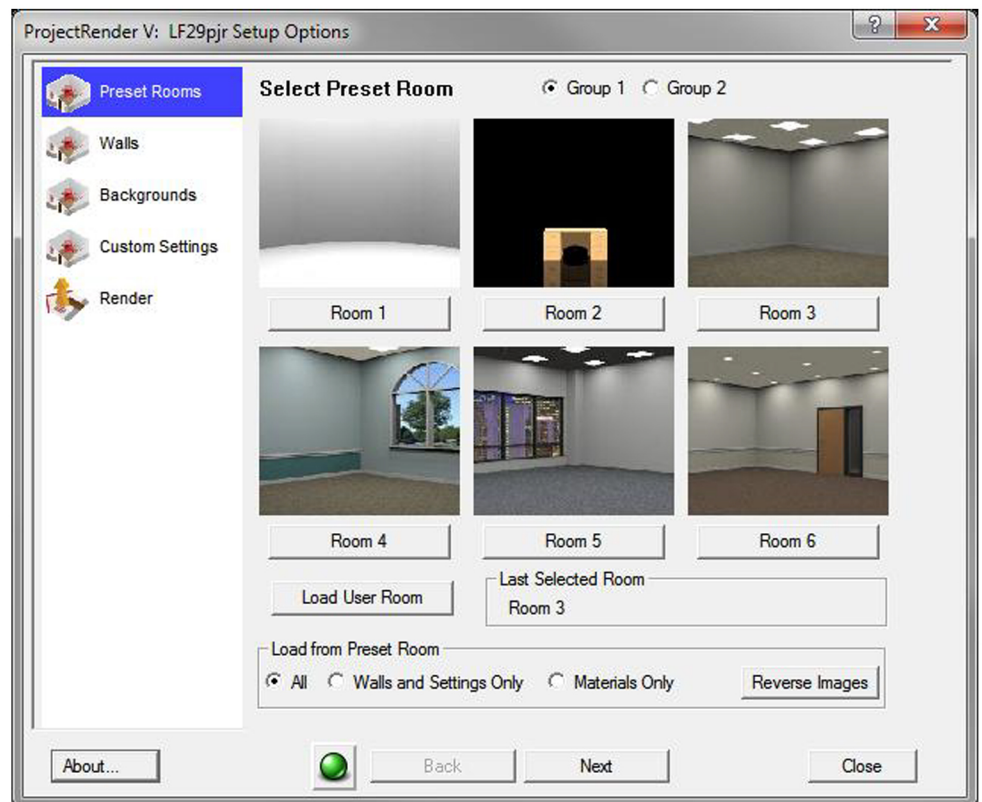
ProjectRender V: LF29pjr Setup Options

?
X

Preset Rooms
Walls
Backgrounds
Custom Settings
Render

Select Preset Room

Group 1
Group 2

Room 1
Room 2
Room 3
Room 4
Room 5
Room 6

Load User Room

Last Selected Room
Room 3

Load from Preset Room
All
Walls and Settings Only
Materials Only
Reverse Images

About...
Back
Next
Close